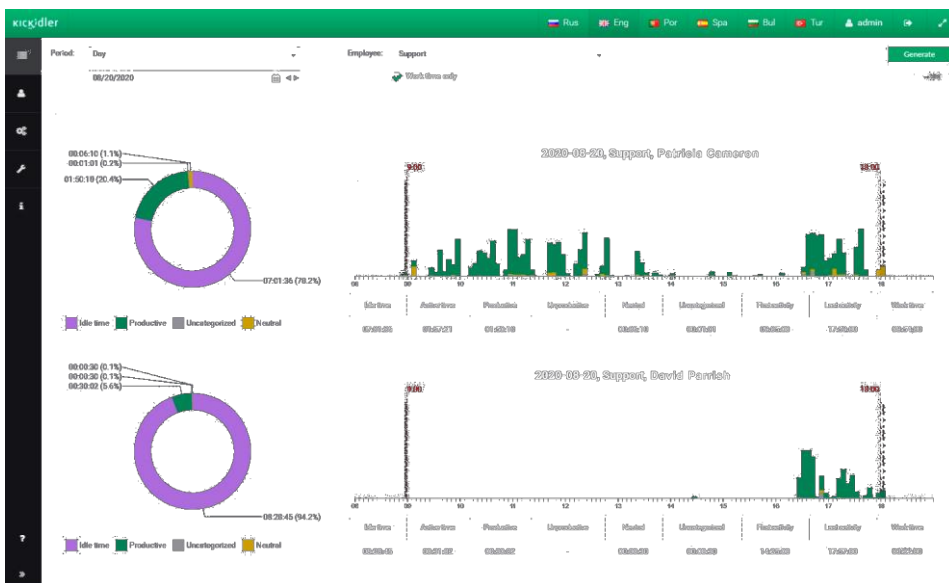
KICKIDLER

Rus Eng Por Spa Bul Tur admin

Period: Day

08/20/2020

Employee: Support

Work time only

Generate

00:06:10 (1.1%)
00:01:01 (0.2%)
01:50:19 (20.4%)
07:01:36 (78.2%)

Idle time Productive Uncategorized Neutral

2020-08-20, Support, Patricia Cameron

9:05

18:02

08 09 10 11 12 13 14 15 16 17 18

| Idle time | Active time | Productive | Unproductive | Neutral | Uncategorized | First activity | Last activity | Work time |
|---|---|---|---|---|---|---|---|---|
| 07:01:36 | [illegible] | 01:50:19 | - | 00:06:10 | 00:01:01 | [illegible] | 17:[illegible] | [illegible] |

00:00:30 (0.1%)
00:00:30 (0.1%)
00:30:02 (5.6%)
08:28:45 (94.2%)

Idle time Productive Uncategorized Neutral

2020-08-20, Support, David Parrish

9:00

18:00

08 09 10 11 12 13 14 15 16 17 18

| Idle time | Active time | Productive | Unproductive | Neutral | Uncategorized | First activity | Last activity | Work time |
|---|---|---|---|---|---|---|---|---|
| 08:28:45 | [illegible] | 00:30:02 | - | 00:00:30 | 00:00:30 | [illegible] | 17:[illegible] | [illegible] |